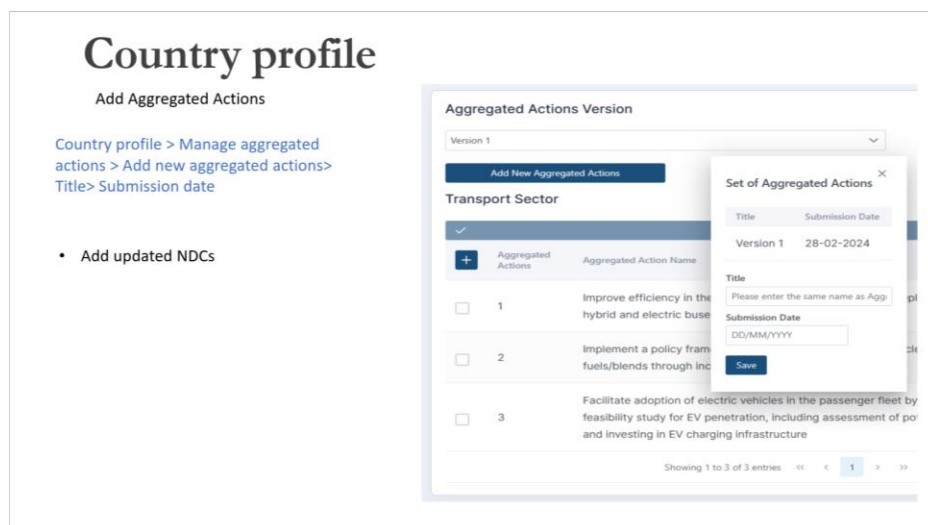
# Country profile

Add Aggregated Actions

Country profile > Manage aggregated actions > Add new aggregated actions> Title> Submission date

• Add updated NDCs

Aggregated Actions Version

Version 1

Add New Aggregated Actions

Transport Sector

| | Aggregated Actions | Aggregated Action Name |
|---|---|---|
| | 1 | Improve efficiency in the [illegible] hybrid and electric buse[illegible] |
| | 2 | Implement a policy fram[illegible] fuels/blends through inc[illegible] |
| | 3 | Facilitate adoption of electric vehicles in the passenger fleet by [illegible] feasibility study for EV penetration, including assessment of pot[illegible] and investing in EV charging infrastructure |

Showing 1 to 3 of 3 entries « ‹ 1 › »

Set of Aggregated Actions ×

| Title | Submission Date |
|---|---|
| Version 1 | 28-02-2024 |

Title

Please enter the same name as Agg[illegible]

Submission Date

DD/MM/YYYY

Save